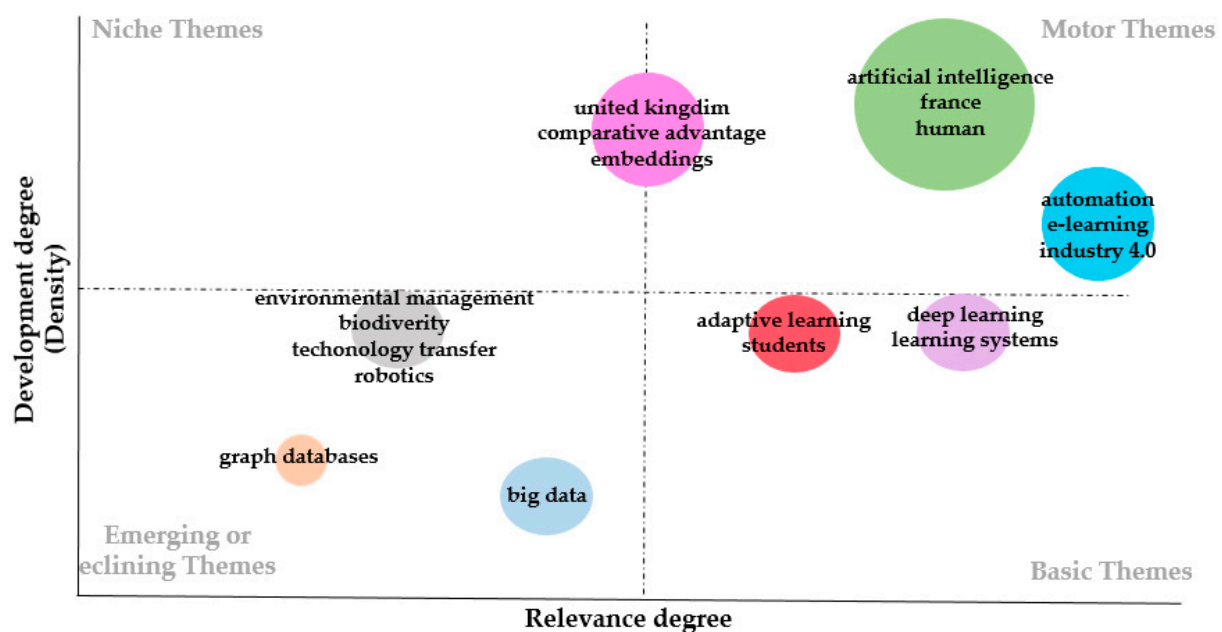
Niche Themes

Motor Themes

united kingdim
comparative advantage
embeddings

artificial intelligence
france
human

automation
e-learning
industry 4.0

Development degree
(Density)

environmental management
biodiverity
techonology transfer
robotics

adaptive learning
students

deep learning
learning systems

graph databases

big data

Emerging or
eclining Themes

Basic Themes

Relevance degree